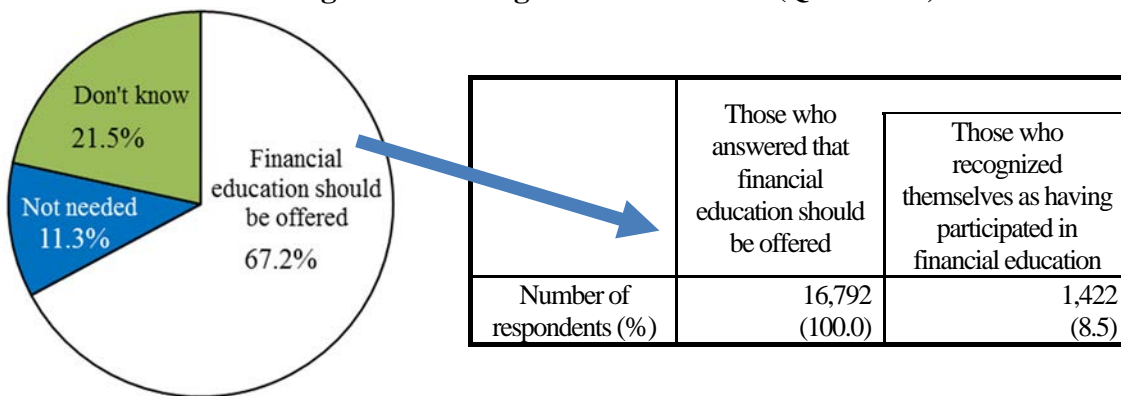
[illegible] (Q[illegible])

Don't know 21.5%

Not needed 11.3%

Financial education should be offered 67.2%

| | Those who answered that financial education should be offered | Those who recognized themselves as having participated in financial education |
|---|---|---|
| Number of respondents (%) | 16,792 (100.0) | 1,422 (8.5) |